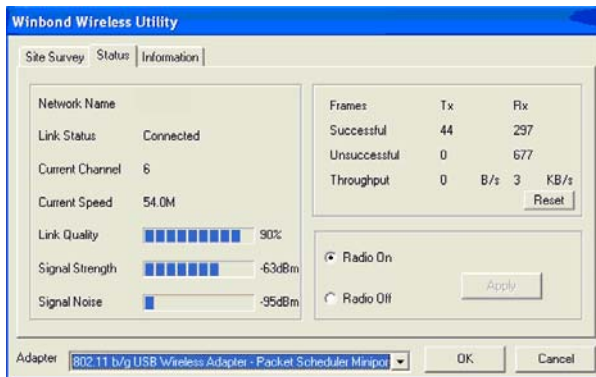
Winbond Wireless Utility

Site Survey | Status | Information

Network Name

Link Status Connected

Current Channel 6

Current Speed 54.0M

Link Quality 90%

Signal Strength -63dBm

Signal Noise -95dBm

| Frames | Tx | | Rx | |
|---|---|---|---|---|
| Successful | 44 | | 297 | |
| Unsuccessful | 0 | | 677 | |
| Throughput | 0 | B/s | 3 | KB/s |

Reset

Radio On

Radio Off

Apply

Adapter 802.11 b/g USB Wireless Adapter - Packet Scheduler Minipor

OK

Cancel